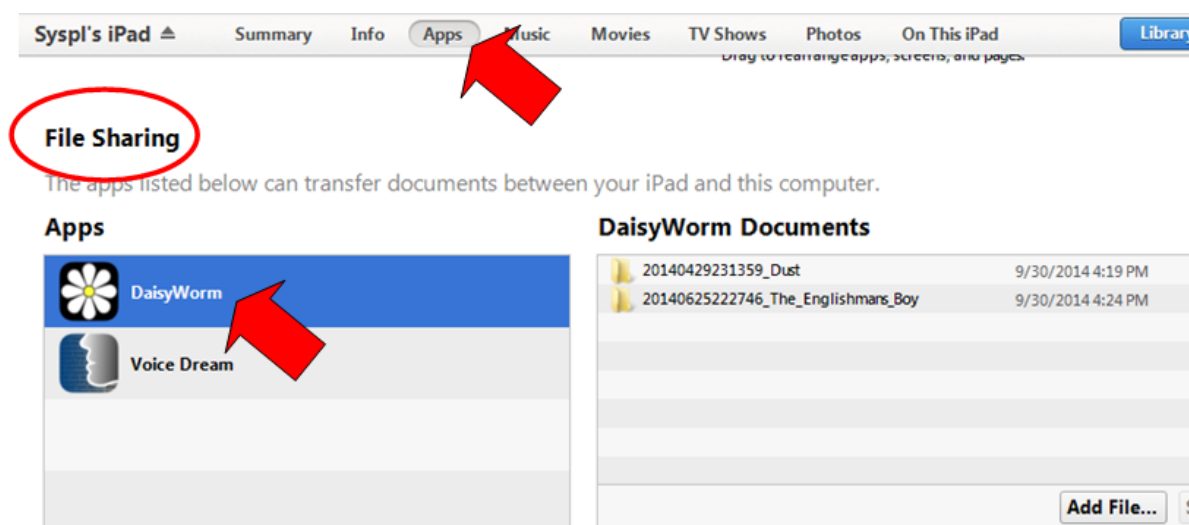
Syspl's iPad ⏏ Summary Info Apps Music Movies TV Shows Photos On This iPad Library

Drag to rearrange apps, screens, and pages.

File Sharing

The apps listed below can transfer documents between your iPad and this computer.

Apps

DaisyWorm

Voice Dream

DaisyWorm Documents

| | |
|---|---|
| 20140429231359_Dust | 9/30/2014 4:19 PM |
| 20140625222746_The_Englishmans_Boy | 9/30/2014 4:24 PM |

Add File...